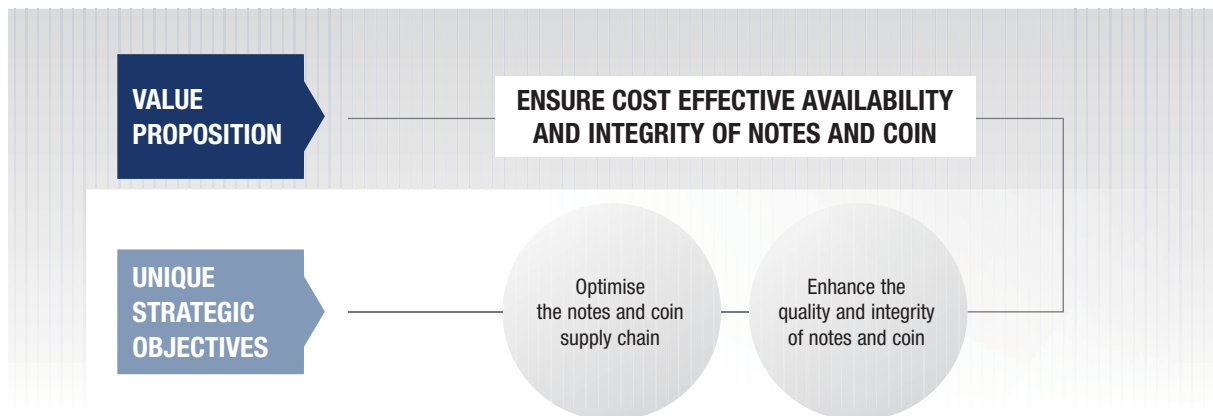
VALUE PROPOSITION

ENSURE COST EFFECTIVE AVAILABILITY AND INTEGRITY OF NOTES AND COIN

UNIQUE STRATEGIC OBJECTIVES

Optimise the notes and coin supply chain

Enhance the quality and integrity of notes and coin